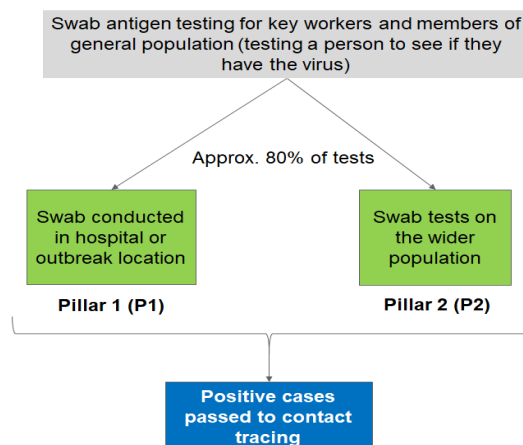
Swab antigen testing for key workers and members of general population (testing a person to see if they have the virus)

Approx. 80% of tests

Swab conducted in hospital or outbreak location

Pillar 1 (P1)

Swab tests on the wider population

Pillar 2 (P2)

Positive cases passed to contact tracing